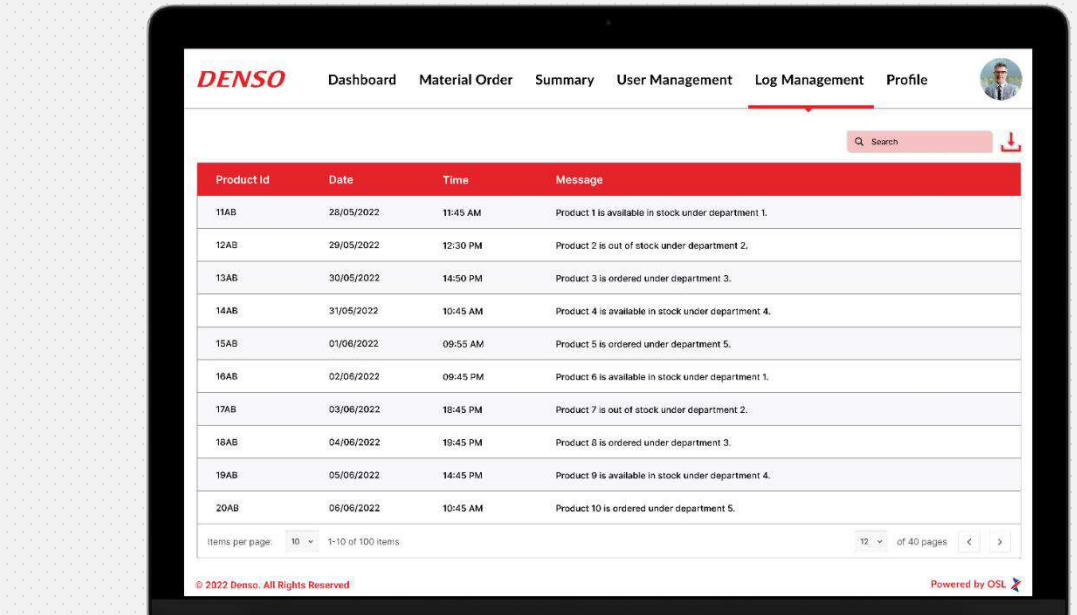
DENSO Dashboard Material Order Summary User Management Log Management Profile

Search

| Product Id | Date | Time | Message |
|---|---|---|---|
| 11AB | 28/05/2022 | 11:45 AM | Product 1 is available in stock under department 1. |
| 12AB | 29/05/2022 | 12:30 PM | Product 2 is out of stock under department 2. |
| 13AB | 30/05/2022 | 14:50 PM | Product 3 is ordered under department 3. |
| 14AB | 31/05/2022 | 10:45 AM | Product 4 is available in stock under department 4. |
| 15AB | 01/06/2022 | 09:55 AM | Product 5 is ordered under department 5. |
| 16AB | 02/06/2022 | 09:45 PM | Product 6 is available in stock under department 1. |
| 17AB | 03/06/2022 | 18:45 PM | Product 7 is out of stock under department 2. |
| 18AB | 04/06/2022 | 19:45 PM | Product 8 is ordered under department 3. |
| 19AB | 05/06/2022 | 14:45 PM | Product 9 is available in stock under department 4. |
| 20AB | 06/06/2022 | 10:45 AM | Product 10 is ordered under department 5. |

Items per page: 10 1-10 of 100 items 12 of 40 pages

© 2022 Denso. All Rights Reserved Powered by OSL